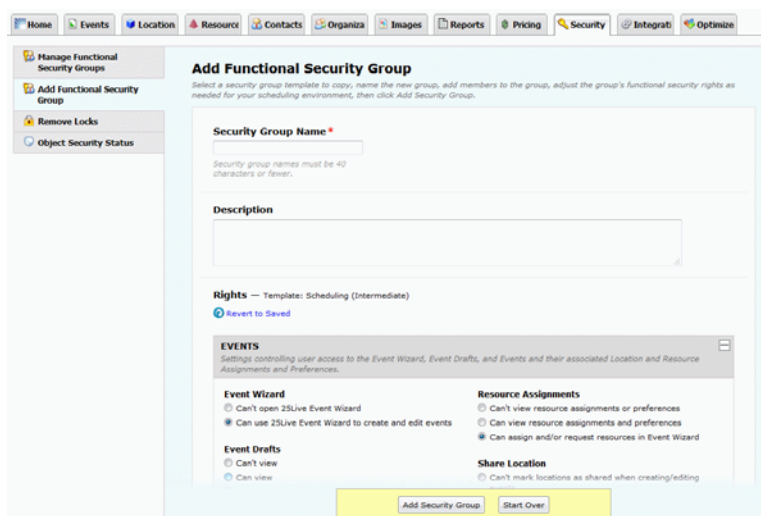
Home | Events | Location | Resource | Contacts | Organiza | Images | Reports | Pricing | Security | Integrati | Optimize

Manage Functional Security Groups
Add Functional Security Group
Remove Locks
Object Security Status

Add Functional Security Group

Select a security group template to copy, name the new group, add members to the group, adjust the group's functional security rights as needed for your scheduling environment, then click Add Security Group.

Security Group Name *

Security group names must be 40 characters or fewer.

Description

Rights — Template: Scheduling (Intermediate)

Revert to Saved

EVENTS

Settings controlling user access to the Event Wizard, Event Drafts, and Events and their associated Location and Resource Assignments and Preferences.

Event Wizard
Can't open 25Live Event Wizard
Can use 25Live Event Wizard to create and edit events

Event Drafts
Can't view
Can view

Resource Assignments
Can't view resource assignments or preferences
Can view resource assignments and preferences
Can assign and/or request resources in Event Wizard

Share Location
Can't mark locations as shared when creating/editing

Add Security Group | Start Over